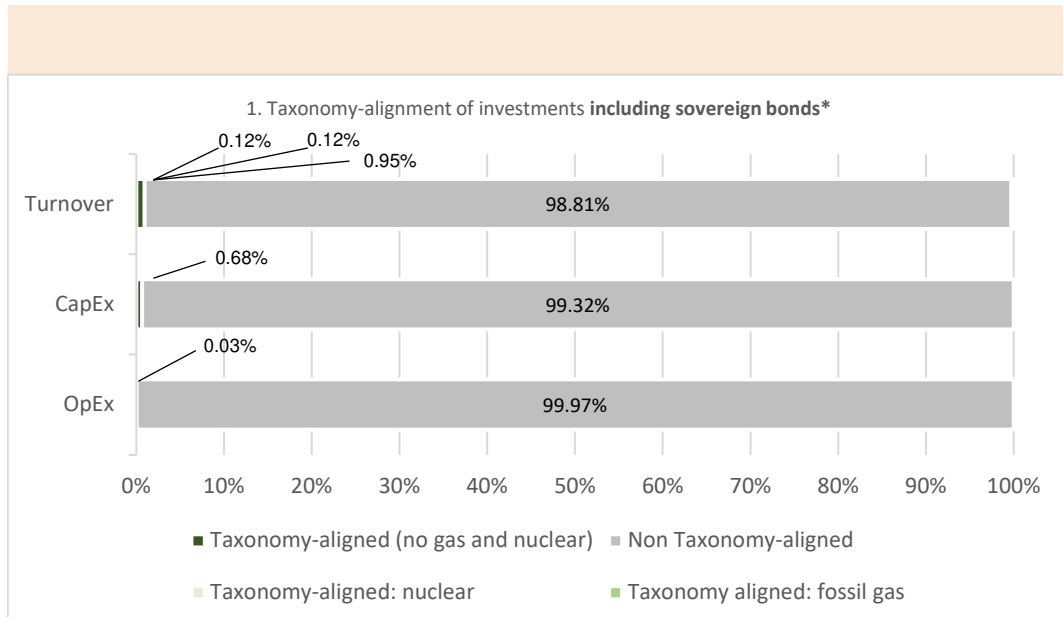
1. Taxonomy-alignment of investments **including sovereign bonds***

Turnover
0.12%
0.12%
0.95%
98.81%

CapEx
0.68%
99.32%

OpEx
0.03%
99.97%

0% 10% 20% 30% 40% 50% 60% 70% 80% 90% 100%

■ Taxonomy-aligned (no gas and nuclear) ■ Non Taxonomy-aligned
■ Taxonomy-aligned: nuclear ■ Taxonomy aligned: fossil gas